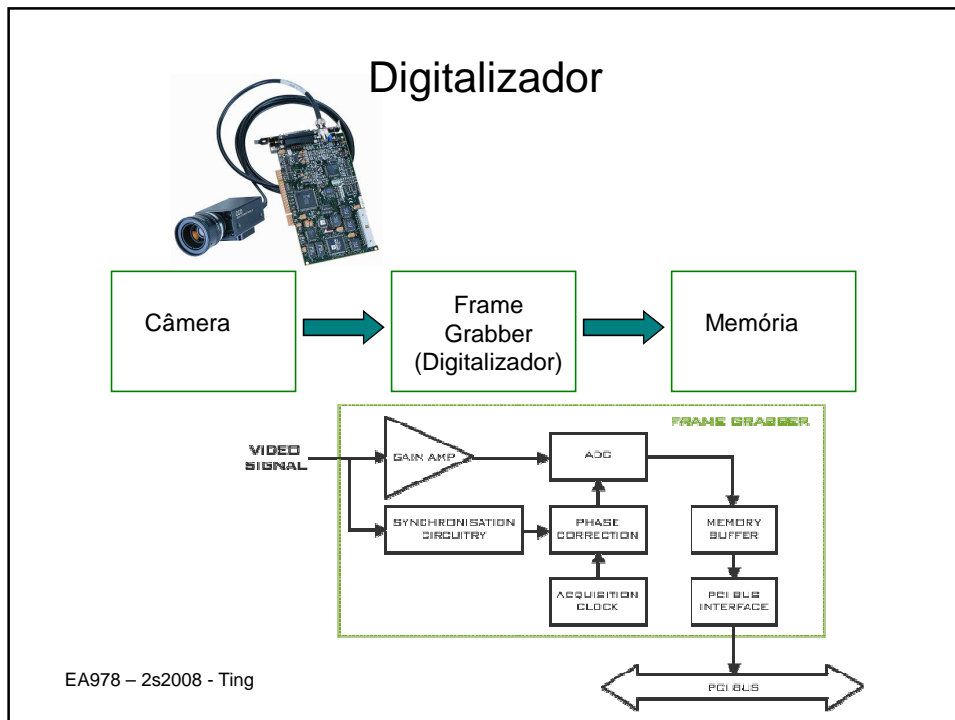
Digitalizador

Câmera

Frame Grabber (Digitalizador)

Memória

FRAME GRABBER

VIDEO SIGNAL

GAIN AMP

ADC

SYNCHRONISATION CIRCUITRY

PHASE CORRECTION

MEMORY BUFFER

ACQUISITION CLOCK

PCI BUS INTERFACE

PCI BUS

EA978 – 2s2008 - Ting